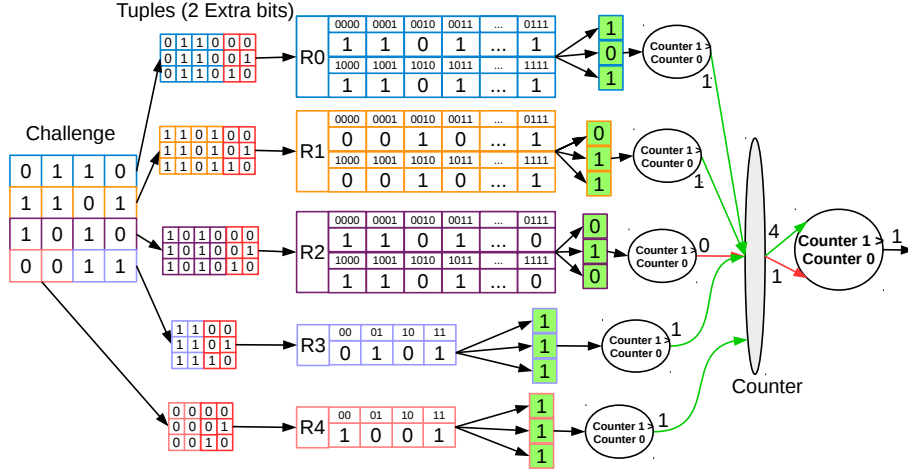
Tuples (2 Extra bits)

Challenge

| 0 | 1 | 1 | 0 |
|---|---|---|---|
| 1 | 1 | 0 | 1 |
| 1 | 0 | 1 | 0 |
| 0 | 0 | 1 | 1 |

0 1 1 0 0 0
0 1 1 0 0 1
0 1 1 0 1 0

R0

| 0000 | 0001 | 0010 | 0011 | ... | 0111 |
|---|---|---|---|---|---|
| 1 | 1 | 0 | 1 | ... | 1 |
| 1000 | 1001 | 1010 | 1011 | ... | 1111 |
| 1 | 1 | 0 | 1 | ... | 1 |

1
0
1

Counter 1 >
Counter 0

1

1 1 0 1 0 0
1 1 0 1 0 1
1 1 0 1 1 0

R1

| 0000 | 0001 | 0010 | 0011 | ... | 0111 |
|---|---|---|---|---|---|
| 0 | 0 | 1 | 0 | ... | 1 |
| 1000 | 1001 | 1010 | 1011 | ... | 1111 |
| 0 | 0 | 1 | 0 | ... | 1 |

0
1
1

Counter 1 >
Counter 0

1

1 0 1 0 0 0
1 0 1 0 0 1
1 0 1 0 1 0

R2

| 0000 | 0001 | 0010 | 0011 | ... | 0111 |
|---|---|---|---|---|---|
| 1 | 1 | 0 | 1 | ... | 0 |
| 1000 | 1001 | 1010 | 1011 | ... | 1111 |
| 1 | 1 | 0 | 1 | ... | 0 |

0
1
0

Counter 1 >
Counter 0

0

4

1

Counter 1 >
Counter 0

1

1 1 0 0
1 1 0 1
1 1 1 0

R3

| 00 | 01 | 10 | 11 |
|---|---|---|---|
| 0 | 1 | 0 | 1 |

1
1
1

Counter 1 >
Counter 0

1

Counter

0 0 0 0
0 0 0 1
0 0 1 0

R4

| 00 | 01 | 10 | 11 |
|---|---|---|---|
| 1 | 0 | 0 | 1 |

1
1
1

Counter 1 >
Counter 0

1